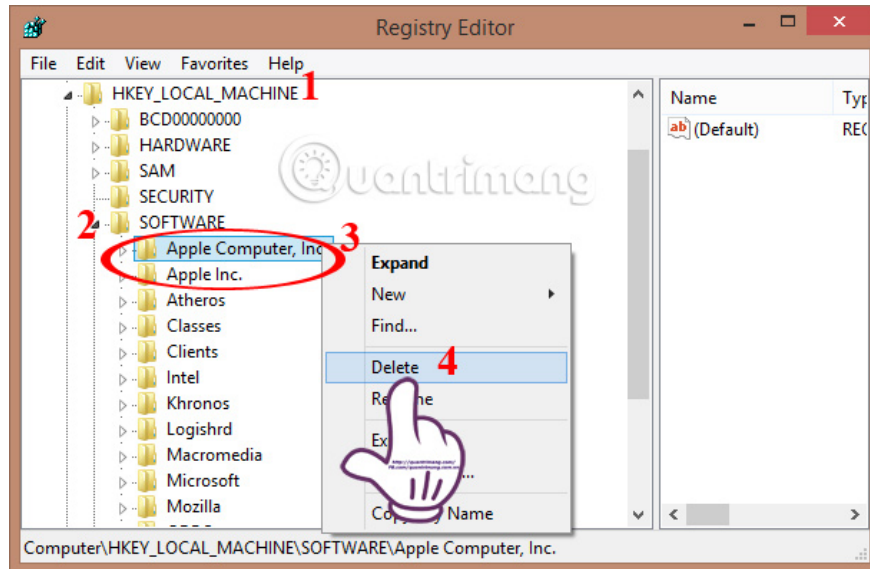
Registry Editor

File Edit View Favorites Help

HKEY_LOCAL_MACHINE 1
BCD00000000
HARDWARE
SAM
SECURITY
2 SOFTWARE
Apple Computer, Inc 3
Apple Inc.
Atheros
Classes
Clients
Intel
Khronos
Logishrd
Macromedia
Microsoft
Mozilla

Quantrimang

Expand
New
Find...
Delete 4
Re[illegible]e
Ex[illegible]
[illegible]
Co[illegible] Name

| Name | Typ |
|---|---|
| ab (Default) | REC |

Computer\HKEY_LOCAL_MACHINE\SOFTWARE\Apple Computer, Inc.